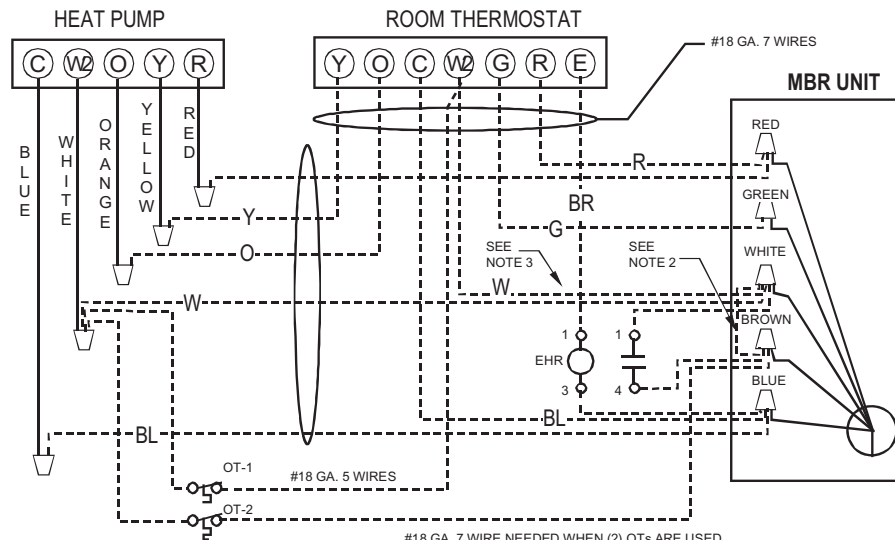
HEAT PUMP

C W2 O Y R

ROOM THERMOSTAT

Y O C W2 G R E

#18 GA. 7 WIRES

MBR UNIT

B L U E

W H I T E

O R A N G E

Y E L L O W

R E D

RED

R

BR

GREEN

Y

G

O

SEE NOTE 3

SEE NOTE 2

WHITE

W

W

BROWN

1

1

EHR

3

4

BLUE

BL

BL

OT-1

#18 GA. 5 WIRES

OT-2

#18 GA. 7 WIRE NEEDED WHEN (2) OTs ARE USED